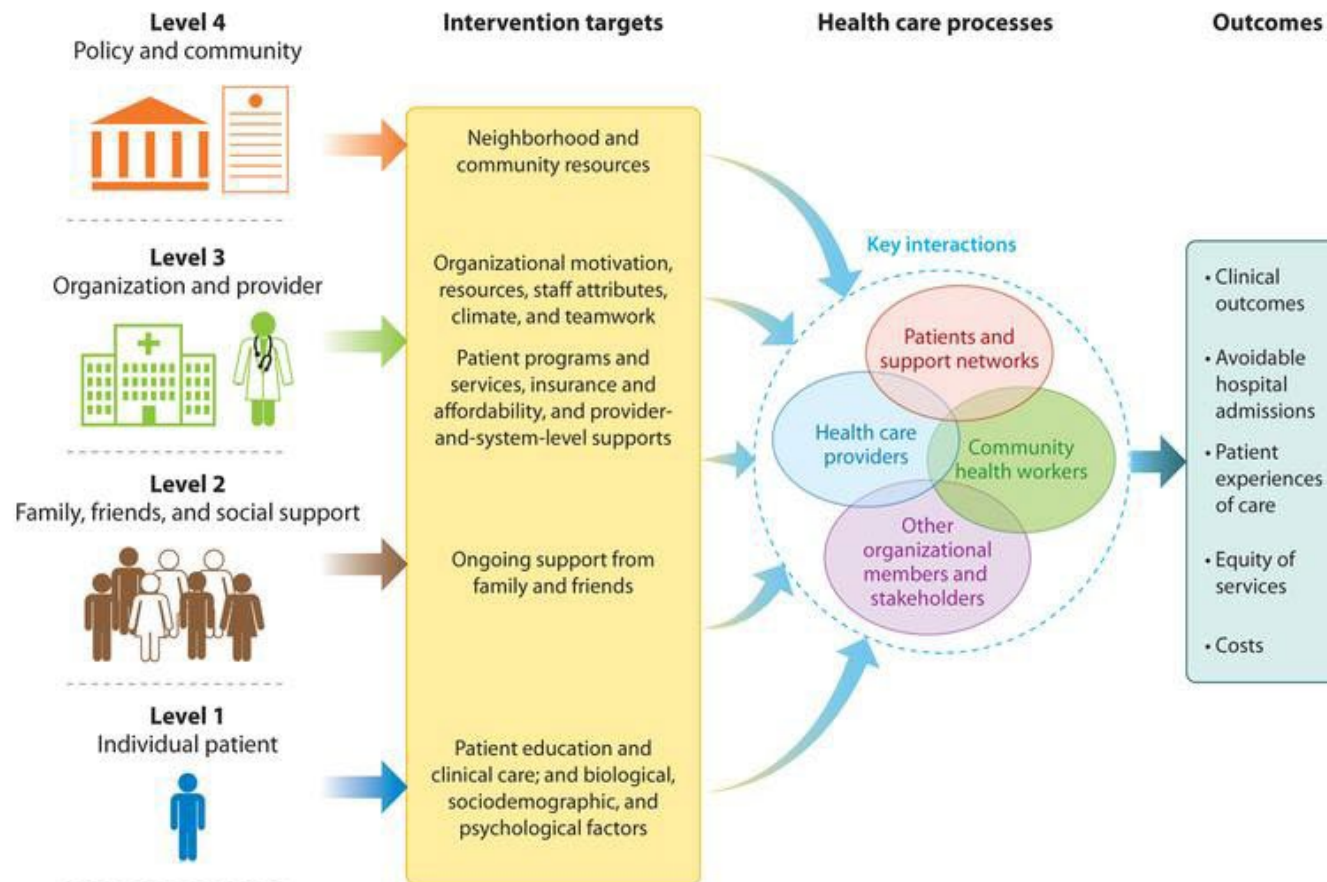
Level 4
Policy and community

Level 3
Organization and provider

Level 2
Family, friends, and social support

Level 1
Individual patient

Intervention targets

Neighborhood and community resources

Organizational motivation, resources, staff attributes, climate, and teamwork

Patient programs and services, insurance and affordability, and provider-and-system-level supports

Ongoing support from family and friends

Patient education and clinical care; and biological, sociodemographic, and psychological factors

Health care processes

Key interactions

Patients and support networks

Health care providers

Community health workers

Other organizational members and stakeholders

Outcomes

• Clinical outcomes

• Avoidable hospital admissions

• Patient experiences of care

• Equity of services

• Costs